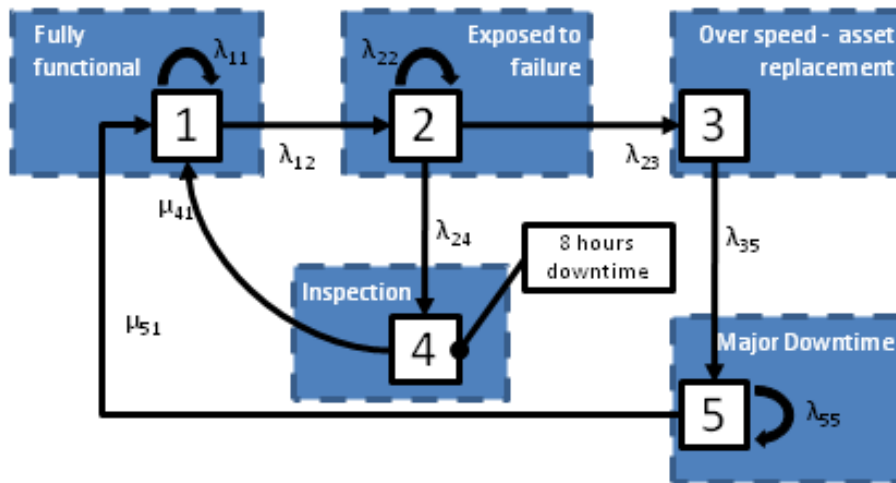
Fully functional

$\lambda_{11}$

1

$\lambda_{22}$

Exposed to failure

2

Over speed - asset replacement

3

$\lambda_{12}$

$\lambda_{23}$

$\mu_{41}$

$\lambda_{24}$

8 hours downtime

$\lambda_{35}$

Inspection

4

$\mu_{51}$

Major Downtime

5

$\lambda_{55}$